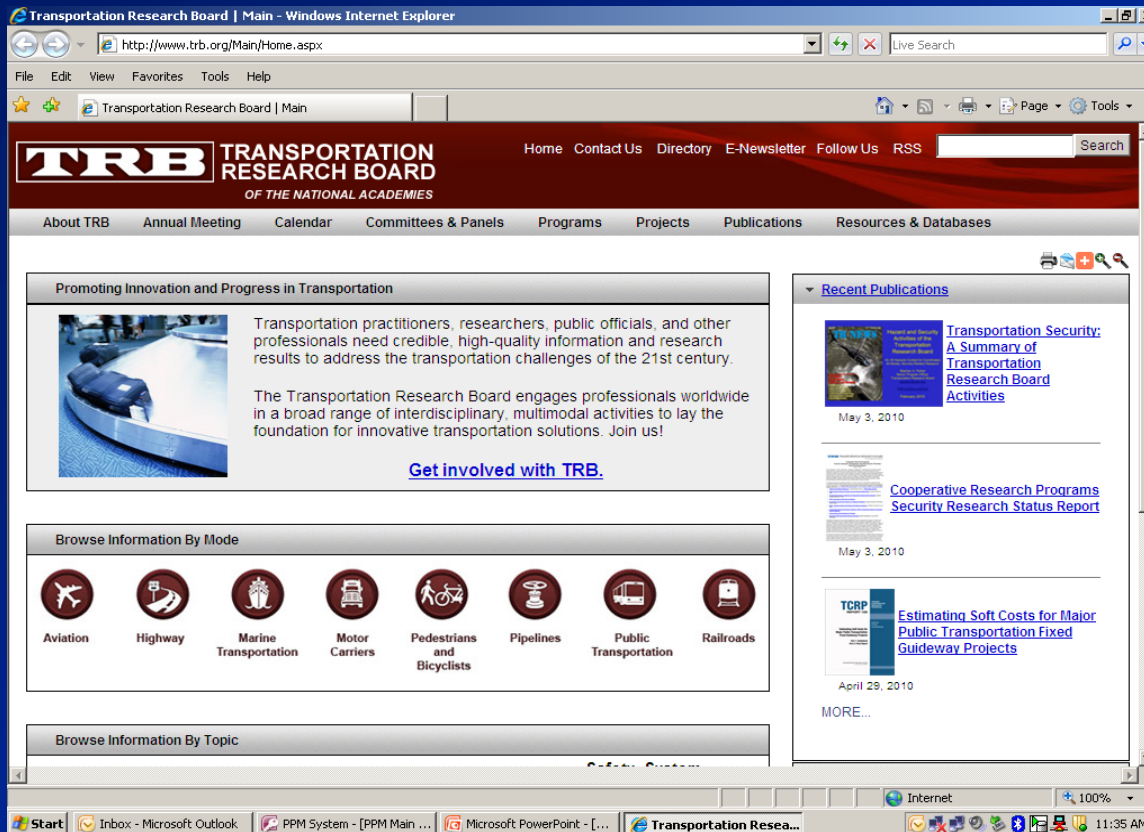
Transportation Research Board | Main - Windows Internet Explorer

http://www.trb.org/Main/Home.aspx

Live Search

File Edit View Favorites Tools Help

Transportation Research Board | Main

Page Tools

TRB TRANSPORTATION RESEARCH BOARD OF THE NATIONAL ACADEMIES

Home Contact Us Directory E-Newsletter Follow Us RSS

Search

About TRB Annual Meeting Calendar Committees & Panels Programs Projects Publications Resources & Databases

Promoting Innovation and Progress in Transportation

Transportation practitioners, researchers, public officials, and other professionals need credible, high-quality information and research results to address the transportation challenges of the 21st century.

The Transportation Research Board engages professionals worldwide in a broad range of interdisciplinary, multimodal activities to lay the foundation for innovative transportation solutions. Join us!

Get involved with TRB.

Browse Information By Mode

Aviation

Highway

Marine Transportation

Motor Carriers

Pedestrians and Bicyclists

Pipelines

Public Transportation

Railroads

Browse Information By Topic

Recent Publications

Transportation Security: A Summary of Transportation Research Board Activities

May 3, 2010

Cooperative Research Programs Security Research Status Report

May 3, 2010

TCRP

Estimating Soft Costs for Major Public Transportation Fixed Guideway Projects

April 29, 2010

MORE...

Internet

100%

Start

Inbox - Microsoft Outlook

PPM System - [PPM Main ...

Microsoft PowerPoint - [...

Transportation Resea...

11:35 AM